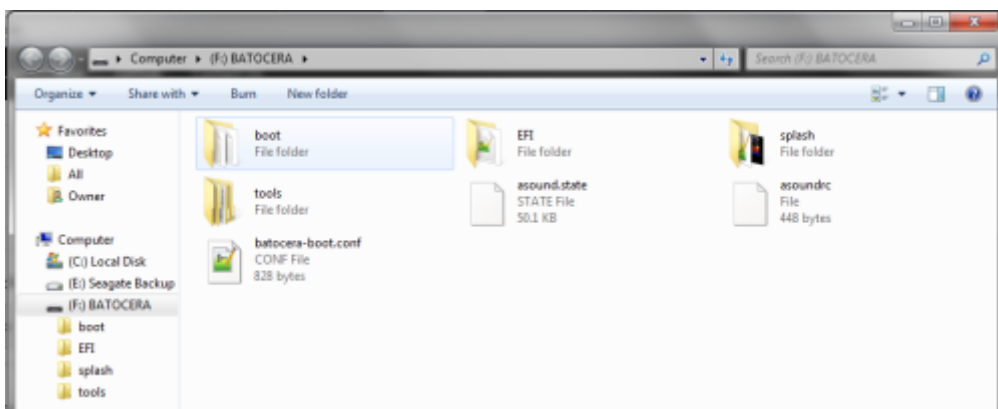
Computer ▸ (F:) BATOCERA ▸

Search (F:) BATOCERA

Organize ▾ Share with ▾ Burn New folder

Favorites
Desktop
All
Owner

Computer
(C:) Local Disk
(E:) Seagate Backup
(F:) BATOCERA
boot
EFI
splash
tools

boot
File folder

EFI
File folder

splash
File folder

tools
File folder

asound.state
STATE File
50.1 KB

asoundrc
File
448 bytes

batocera-boot.conf
CONF File
828 bytes